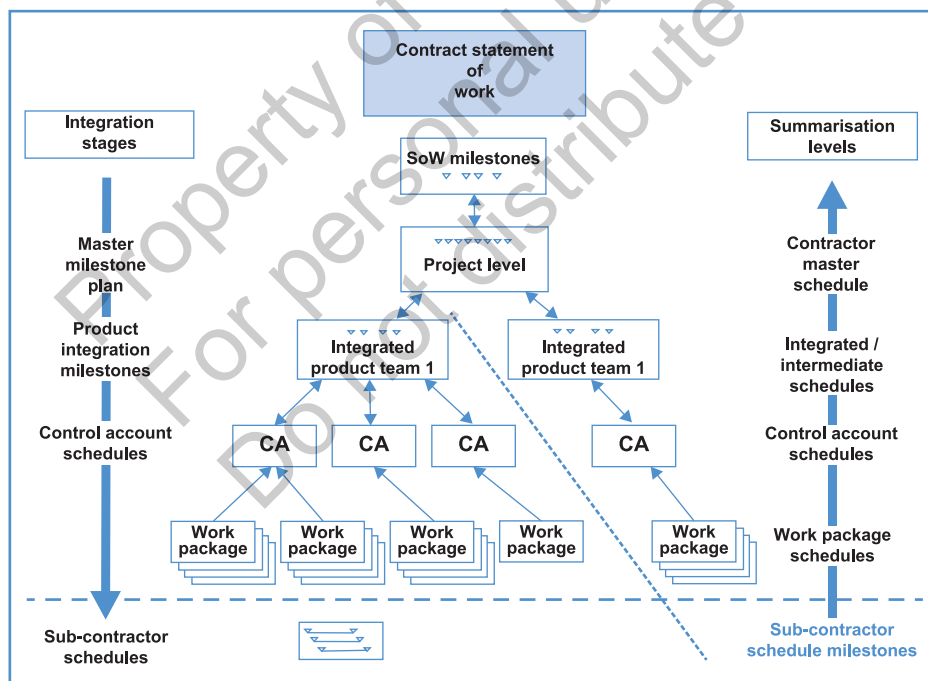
Property of
For personal use
Do not distribute

Contract statement of work

Integration stages

Summarisation levels

SoW milestones

Master milestone plan

Project level

Contractor master schedule

Product integration milestones

Integrated product team 1

Integrated product team 1

Integrated / intermediate schedules

Control account schedules

CA

CA

CA

CA

Control account schedules

Work package

Work package

Work package

Work package

Work package

Work package schedules

Sub-contractor schedules

Sub-contractor schedule milestones